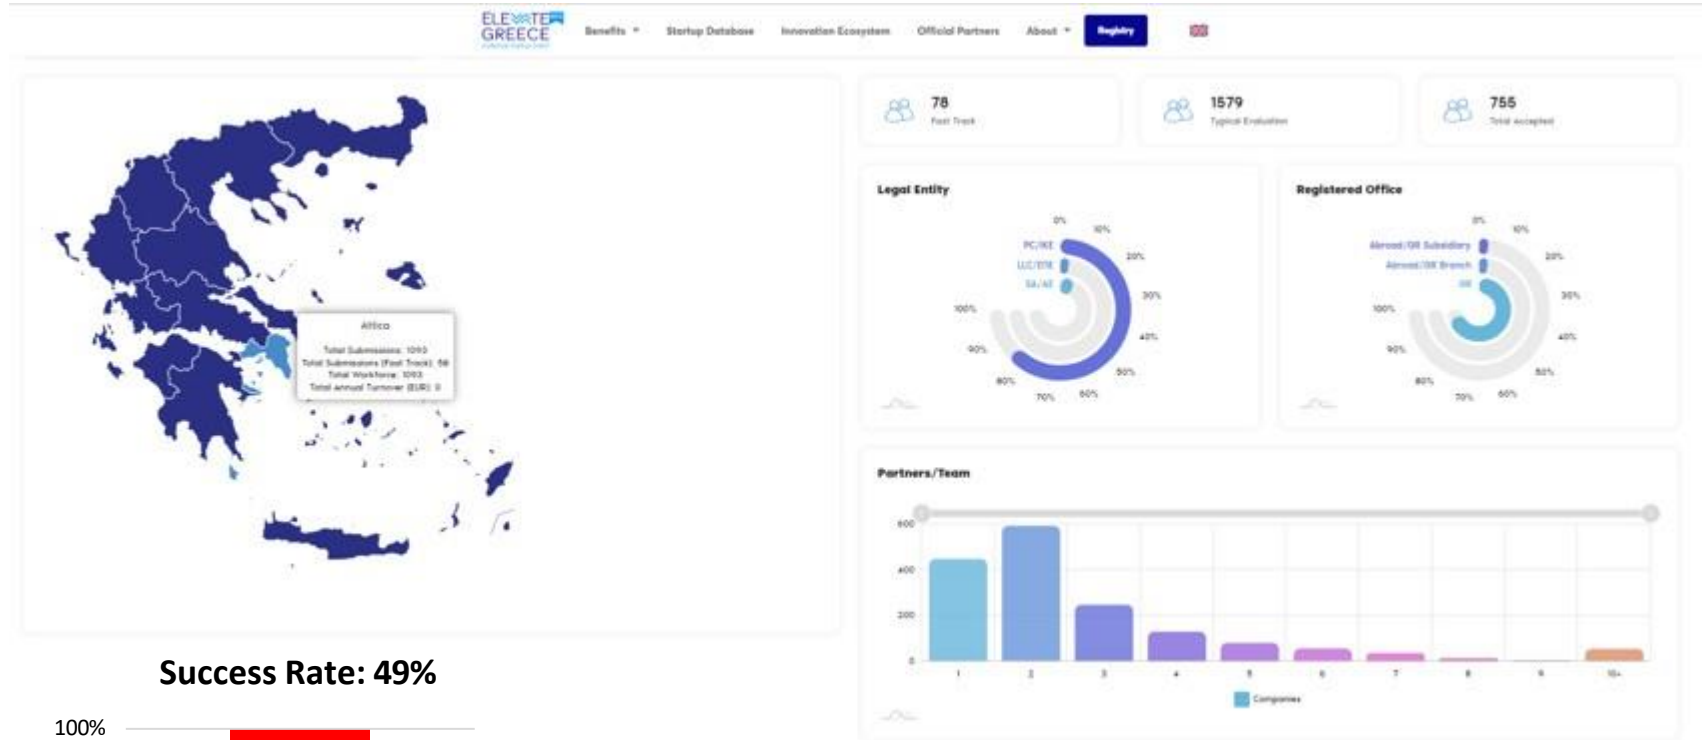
ELEVATE GREECE

Benefits ▾ Startup Database Innovation Ecosystem Official Partners About ▾ Registry

Attica

Total Submissions: 1093
Total Submissions (Fast Track): 56
Total Workforce: 1093
Total annual Turnover (EUR): 0

78
Fast Track

1579
Typical Evaluation

755
Total accepted

Legal Entity

0% 10% 20% 30% 40% 50% 60% 70% 80% 90% 100%

PC/IKE
LLC/EPE
SA/AE

Registered Office

0% 10% 20% 30% 40% 50% 60% 70% 80% 90% 100%

Abroad/GR Subsidiary
Abroad/GR Branch
GR

Partners/Team

600
400
200
0

1 2 3 4 5 6 7 8 9 10+

Companies

Success Rate: 49%

100%